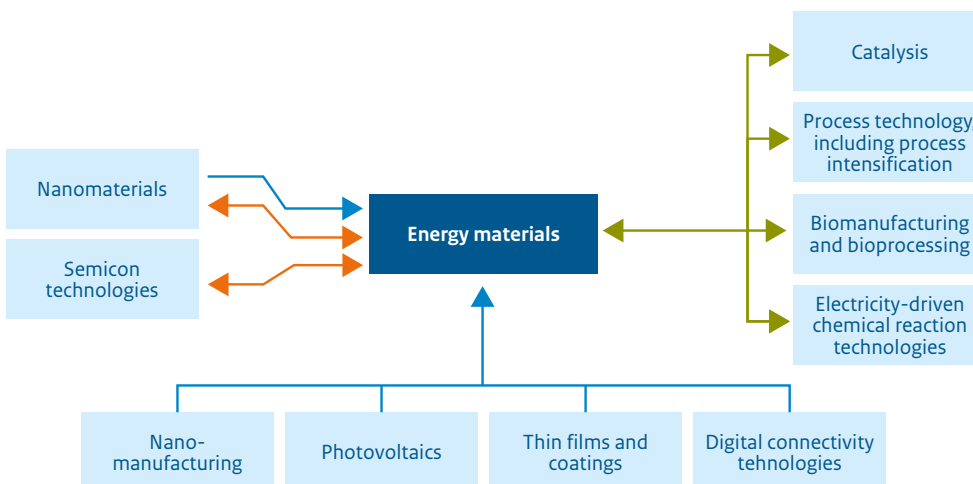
Catalysis

Process technology including process intensification

Nanomaterials

Energy materials

Biomanufacturing and bioprocessing

Semicon technologies

Electricity-driven chemical reaction technologies

Nanomanufacturing

Photovoltaics

Thin films and coatings

Digital connectivity tehnologies